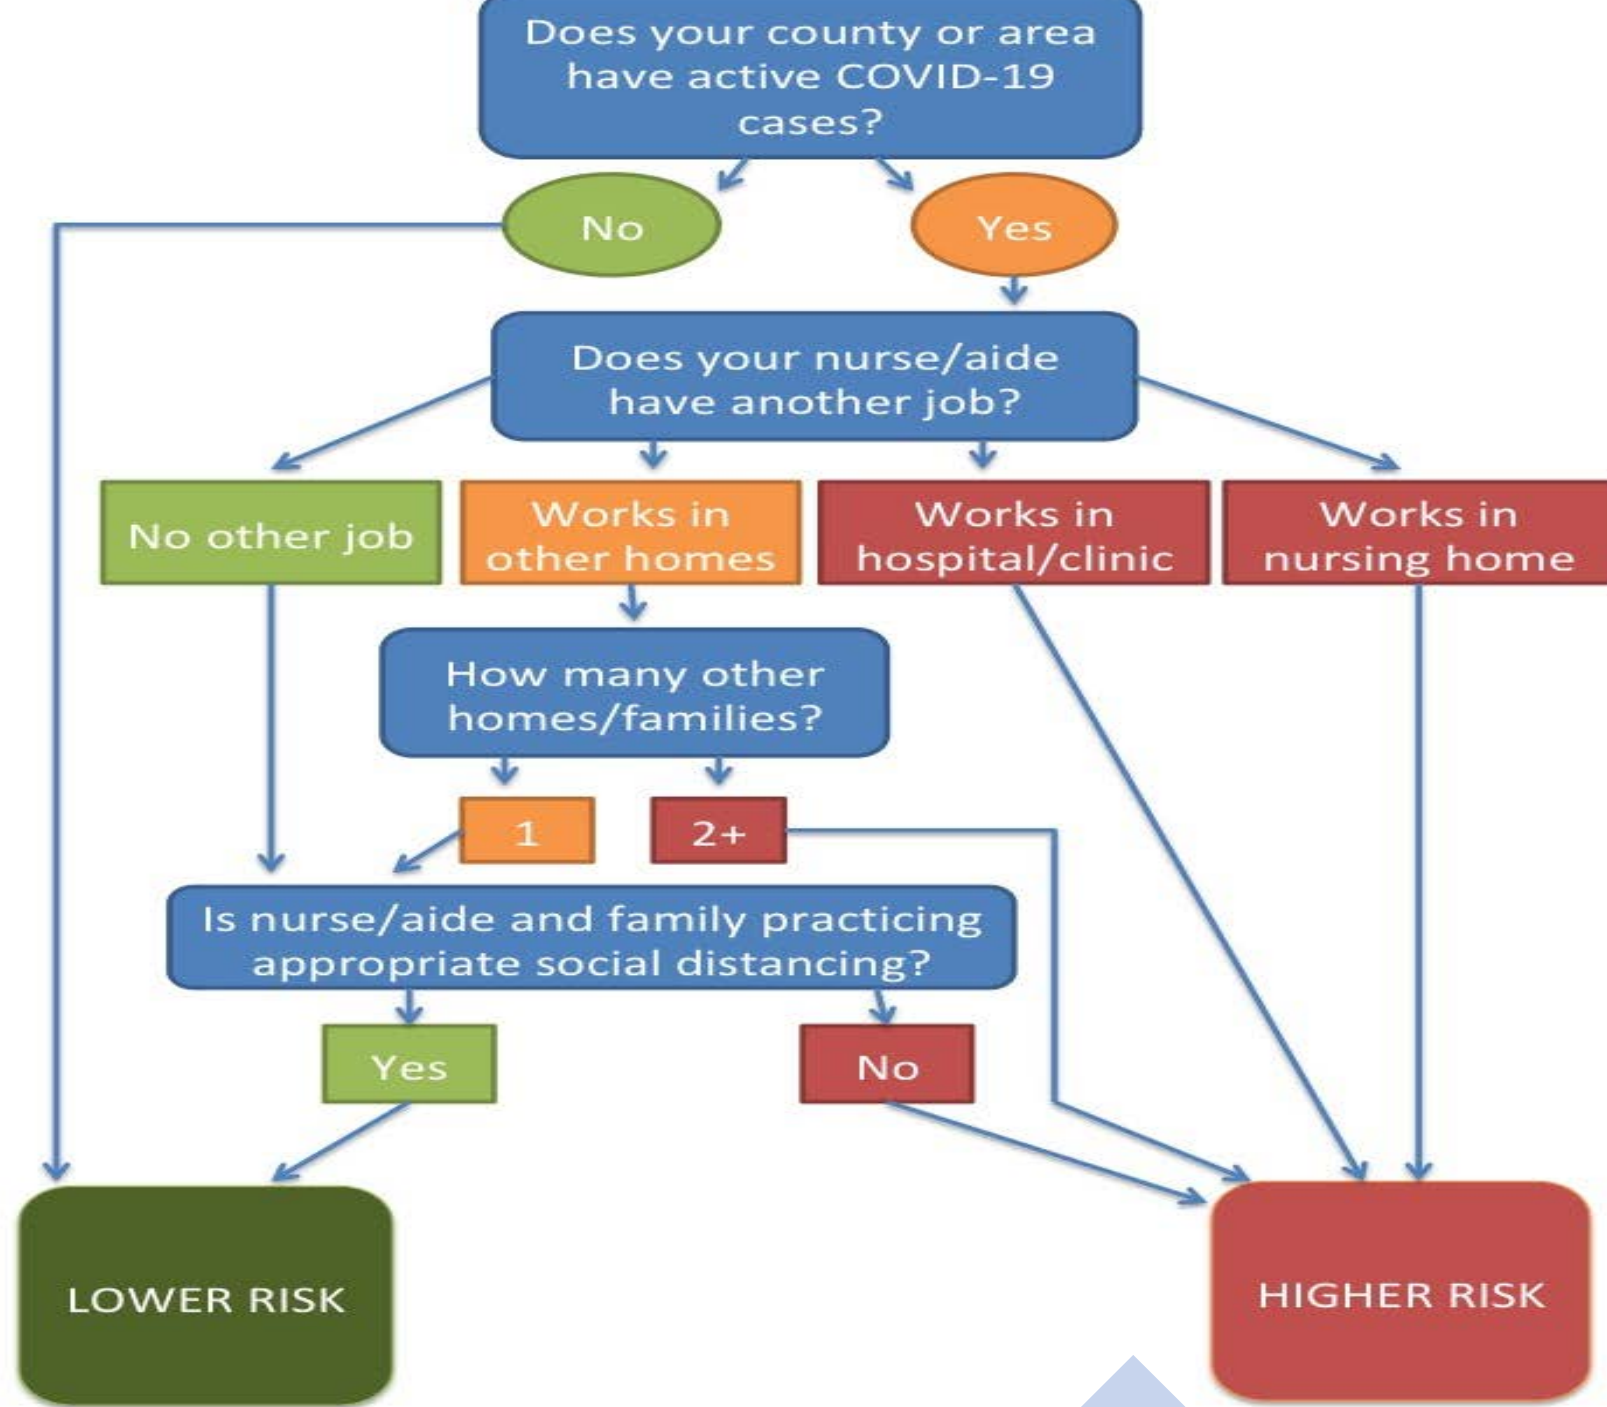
Does your county or area have active COVID-19 cases?

No

Yes

Does your nurse/aide have another job?

No other job

Works in other homes

Works in hospital/clinic

Works in nursing home

How many other homes/families?

1

2+

Is nurse/aide and family practicing appropriate social distancing?

Yes

No

LOWER RISK

HIGHER RISK